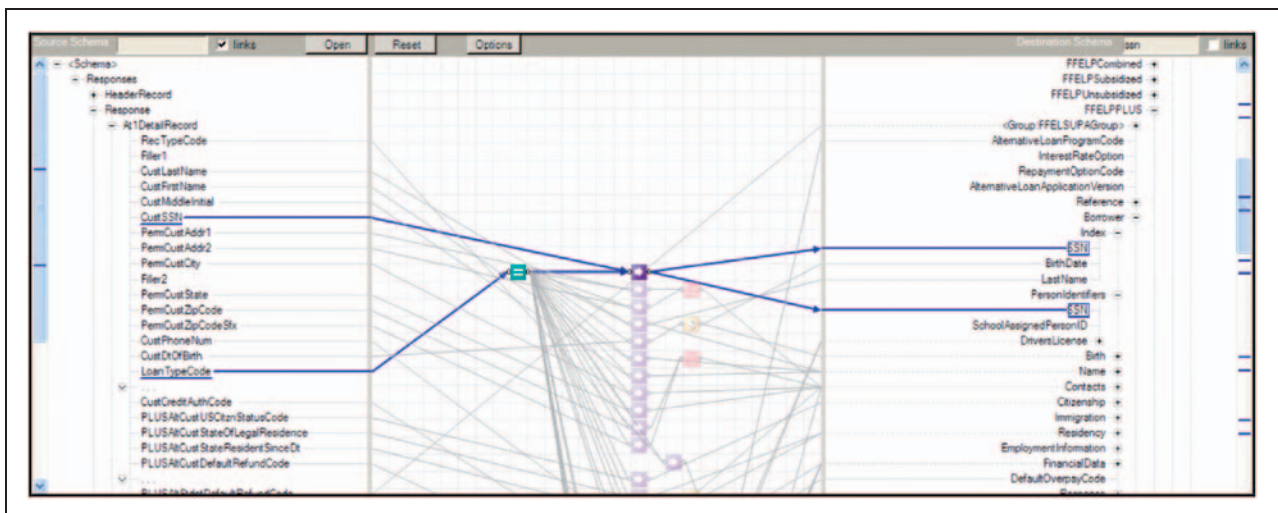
Source Schema links Open Reset Options Destination Schema ssn links

<Schema>
Responses
HeaderRecord
Response
At1DetailRecord
RecTypeCode
Filler1
CustLastName
CustFirstName
CustMiddleInitial
CustSSN
PermCustAddr1
PermCustAddr2
PermCustCity
Filler2
PermCustState
PermCustZipCode
PermCustZipCodeSfx
CustPhoneNum
CustDtOfBirth
LoanTypeCode
...
CustCreditAuthCode
PLUSAltCustUSCitznStatusCode
PLUSAltCustStateOfLegalResidence
PLUSAltCustStateResidentSinceDt
PLUSAltCustDefaultRefundCode
...
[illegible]

FFELPCombined
FFELPSubsidized
FFELPUnsubsidized
FFELPPLUS
<Group:FFELSUPAGroup>
AlternativeLoanProgramCode
InterestRateOption
RepaymentOptionCode
AlternativeLoanApplicationVersion
Reference
Borrower
Index
SSN
BirthDate
LastName
PersonIdentifiers
SSN
SchoolAssignedPersonID
DriversLicense
Birth
Name
Contacts
Citizenship
Immigration
Residency
EmploymentInformation
FinancialData
DefaultOverpayCode
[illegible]